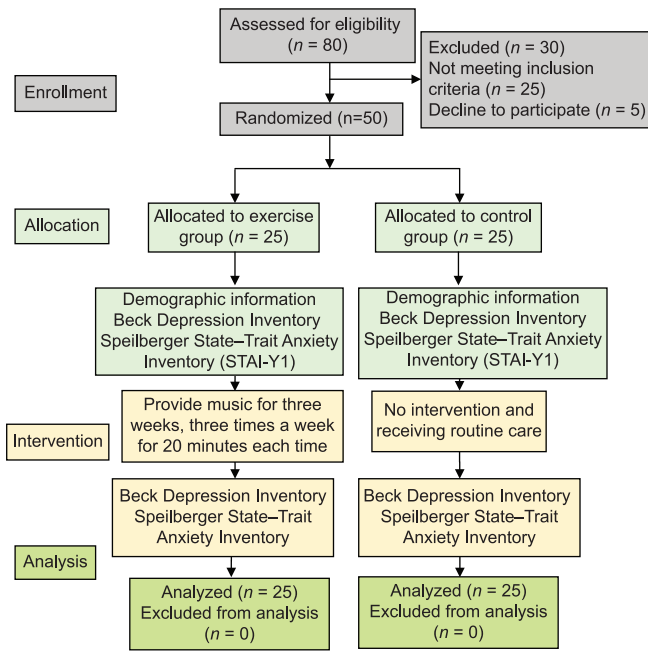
Assessed for eligibility ($n$ = 80)

Excluded ($n$ = 30)
Not meeting inclusion criteria ($n$ = 25)
Decline to participate ($n$ = 5)

Enrollment

Randomized (n=50)

Allocation

Allocated to exercise group ($n$ = 25)

Allocated to control group ($n$ = 25)

Demographic information
Beck Depression Inventory
Speilberger State–Trait Anxiety Inventory (STAI-Y1)

Demographic information
Beck Depression Inventory
Speilberger State–Trait Anxiety Inventory (STAI-Y1)

Intervention

Provide music for three weeks, three times a week for 20 minutes each time

No intervention and receiving routine care

Beck Depression Inventory
Speilberger State–Trait Anxiety Inventory

Beck Depression Inventory
Speilberger State–Trait Anxiety Inventory

Analysis

Analyzed ($n$ = 25)
Excluded from analysis ($n$ = 0)

Analyzed ($n$ = 25)
Excluded from analysis ($n$ = 0)